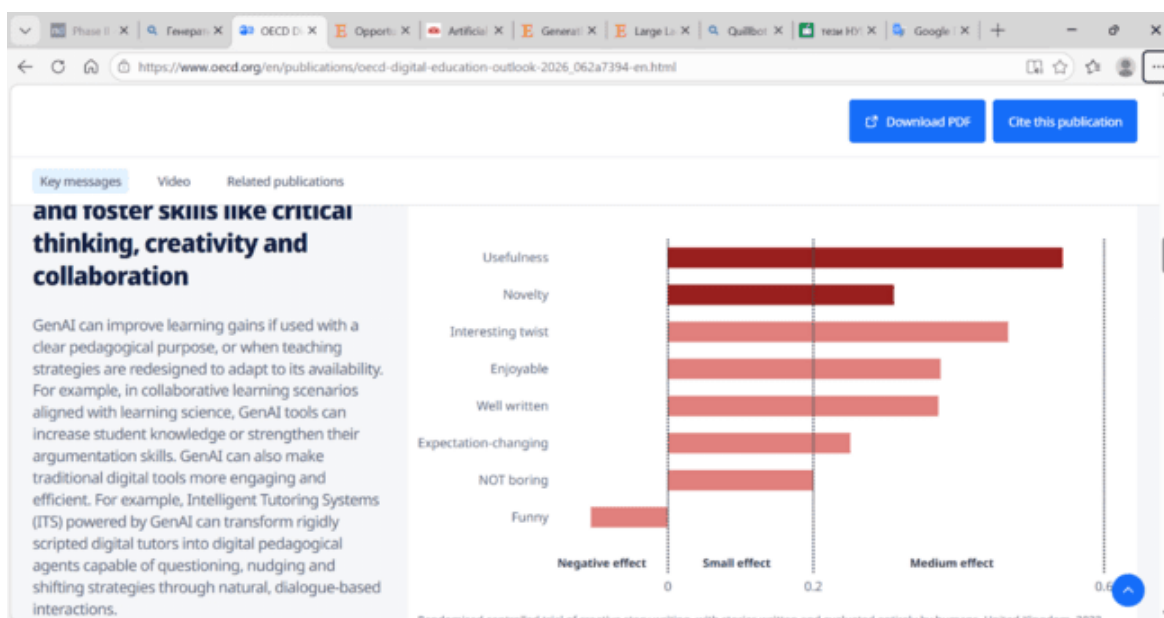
Phase II ✕ | Генерат ✕ | OECD D ✕ | Opportu ✕ | Artificial ✕ | Generati ✕ | Large La ✕ | Quillbot ✕ | теми НУ ✕ | Google ✕ | +

https://www.oecd.org/en/publications/oecd-digital-education-outlook-2026_062a7394-en.html

Download PDF | Cite this publication

Key messages | Video | Related publications

and foster skills like critical thinking, creativity and collaboration

GenAI can improve learning gains if used with a clear pedagogical purpose, or when teaching strategies are redesigned to adapt to its availability. For example, in collaborative learning scenarios aligned with learning science, GenAI tools can increase student knowledge or strengthen their argumentation skills. GenAI can also make traditional digital tools more engaging and efficient. For example, Intelligent Tutoring Systems (ITS) powered by GenAI can transform rigidly scripted digital tutors into digital pedagogical agents capable of questioning, nudging and shifting strategies through natural, dialogue-based interactions.

Usefulness
Novelty
Interesting twist
Enjoyable
Well written
Expectation-changing
NOT boring
Funny

Negative effect
Small effect
Medium effect

0
0.2
0.6

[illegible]